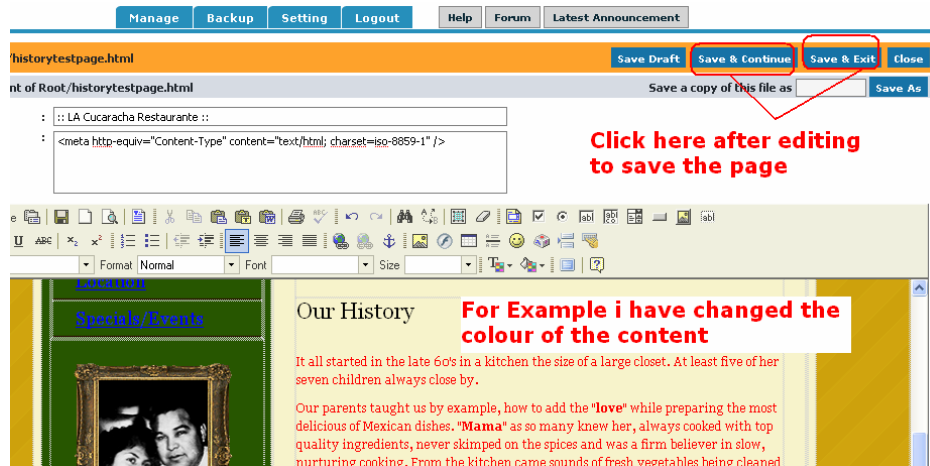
Manage Backup Setting Logout Help Forum Latest Announcement

/historytestpage.html

Save Draft Save & Continue Save & Exit Close

nt of Root/historytestpage.html

Save a copy of this file as Save As

: :: LA Cucaracha Restaurante ::

: <meta http-equiv="Content-Type" content="text/html; charset=iso-8859-1" />

Click here after editing to save the page

Format Normal Font Size

Location

Specials/Events

Our History

For Example i have changed the colour of the content

It all started in the late 60's in a kitchen the size of a large closet. At least five of her seven children always close by.

Our parents taught us by example, how to add the "love" while preparing the most delicious of Mexican dishes. "Mama" as so many knew her, always cooked with top quality ingredients, never skimped on the spices and was a firm believer in slow, nurturing cooking. From the kitchen came sounds of fresh vegetables being cleaned